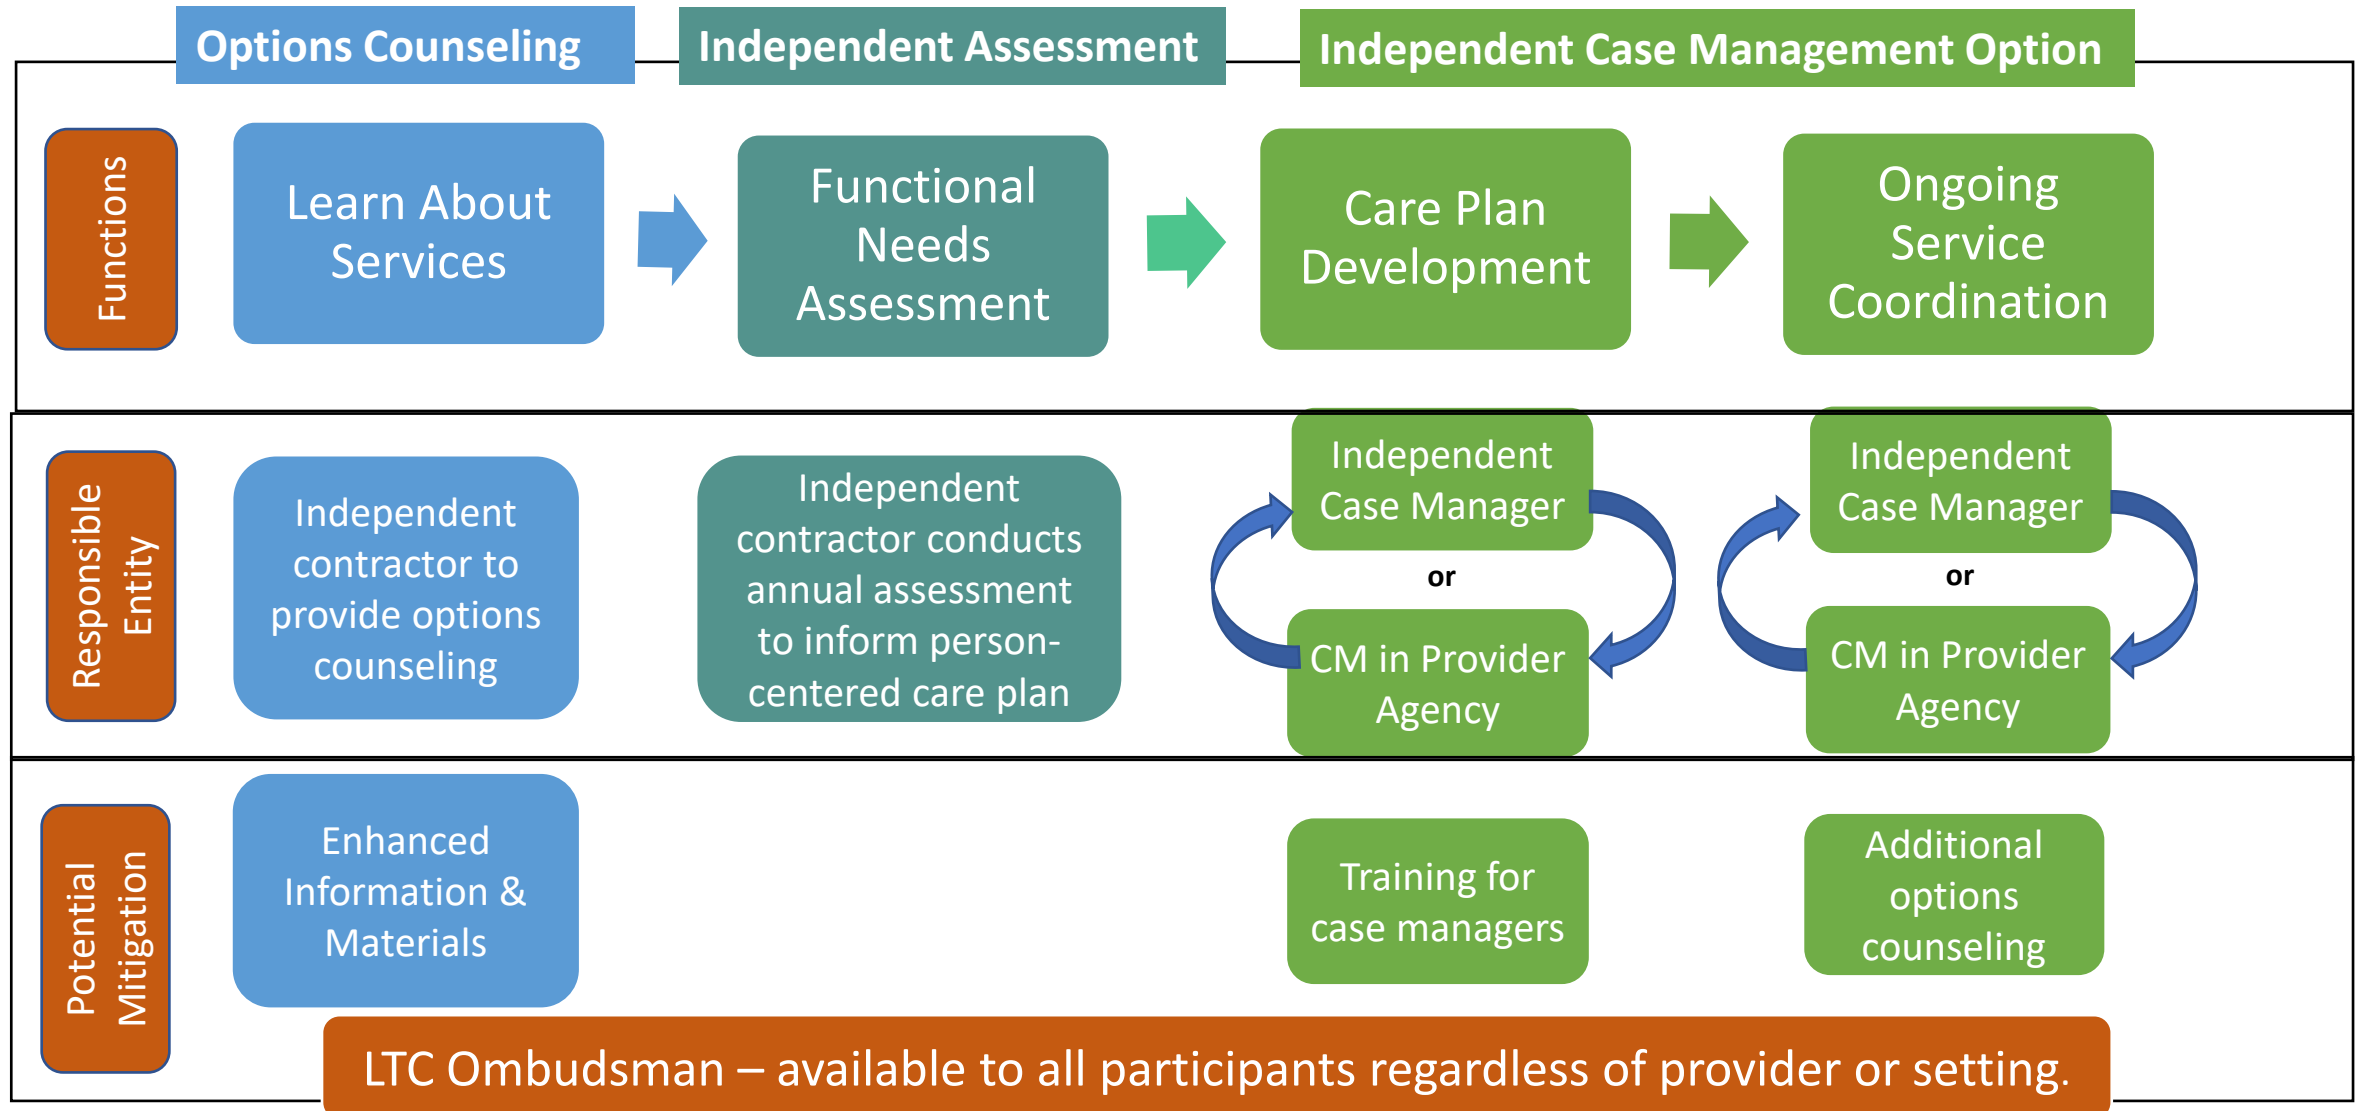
Options Counseling

Independent Assessment

Independent Case Management Option

Functions

Learn About Services

Functional Needs Assessment

Care Plan Development

Ongoing Service Coordination

Responsible Entity

Independent contractor to provide options counseling

Independent contractor conducts annual assessment to inform person-centered care plan

Independent Case Manager

or

CM in Provider Agency

Independent Case Manager

or

CM in Provider Agency

Potential Mitigation

Enhanced Information & Materials

Training for case managers

Additional options counseling

LTC Ombudsman – available to all participants regardless of provider or setting.